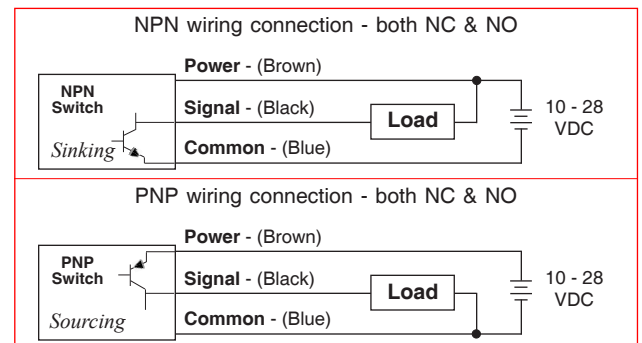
NPN wiring connection - both NC & NO

NPN Switch

Sinking

Power - (Brown)

Signal - (Black)

Load

Common - (Blue)

10 - 28 VDC

PNP wiring connection - both NC & NO

PNP Switch

Sourcing

Power - (Brown)

Signal - (Black)

Load

Common - (Blue)

10 - 28 VDC